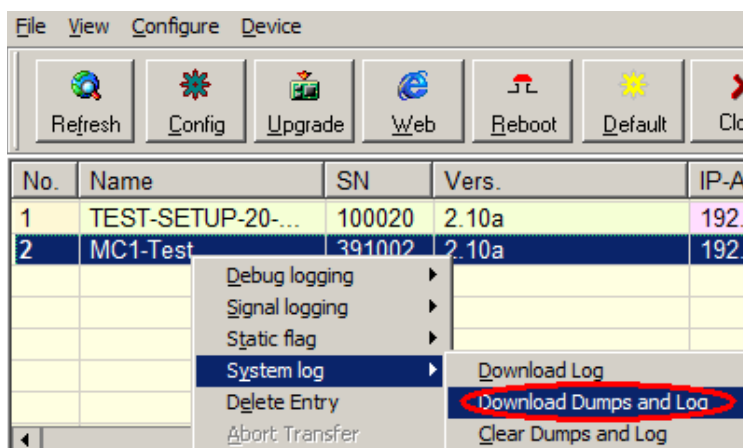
File View Configure Device

Refresh Config Upgrade Web Reboot Default Clo

| No. | Name | SN | Vers. | IP-A |
|---|---|---|---|---|
| 1 | TEST-SETUP-20-... | 100020 | 2.10a | 192. |
| 2 | MC1-Test | 391002 | 2.10a | 192. |

Debug logging
Signal logging
Static flag
System log
Delete Entry
Abort Transfer

Download Log
Download Dumps and Log
Clear Dumps and Log